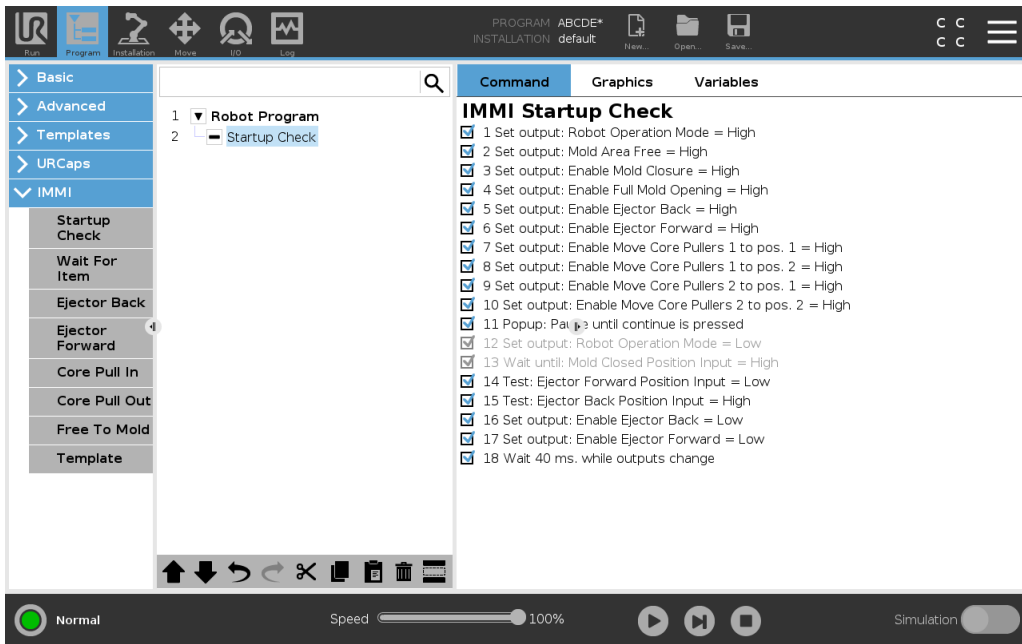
Run Program Installation Move I/O Log

PROGRAM ABCDE*
INSTALLATION default

New... Open... Save...

C C
C C

Basic
Advanced
Templates
URCaps
IMMI
Startup Check
Wait For Item
Ejector Back
Ejector Forward
Core Pull In
Core Pull Out
Free To Mold
Template

1 Robot Program
2 Startup Check

Command Graphics Variables

IMMI Startup Check

1 Set output: Robot Operation Mode = High
2 Set output: Mold Area Free = High
3 Set output: Enable Mold Closure = High
4 Set output: Enable Full Mold Opening = High
5 Set output: Enable Ejector Back = High
6 Set output: Enable Ejector Forward = High
7 Set output: Enable Move Core Pullers 1 to pos. 1 = High
8 Set output: Enable Move Core Pullers 1 to pos. 2 = High
9 Set output: Enable Move Core Pullers 2 to pos. 1 = High
10 Set output: Enable Move Core Pullers 2 to pos. 2 = High
11 Popup: Pau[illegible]e until continue is pressed
12 Set output: Robot Operation Mode = Low
13 Wait until: Mold Closed Position Input = High
14 Test: Ejector Forward Position Input = Low
15 Test: Ejector Back Position Input = High
16 Set output: Enable Ejector Back = Low
17 Set output: Enable Ejector Forward = Low
18 Wait 40 ms. while outputs change

Normal

Speed 100%

Simulation